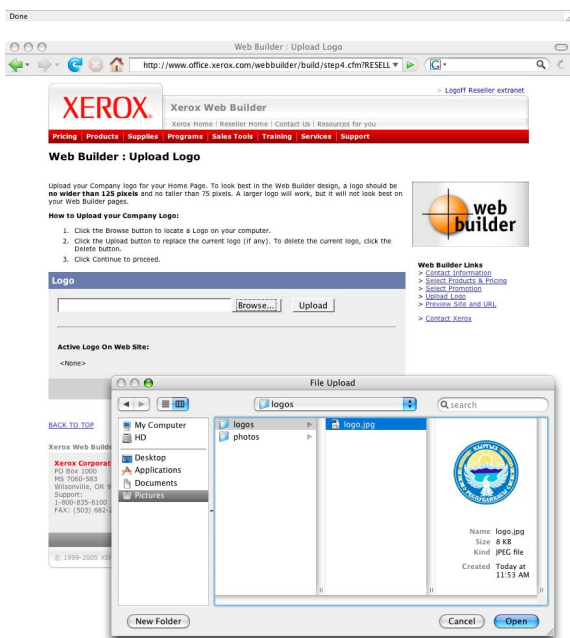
Done

Web Builder : Upload Logo

http://www.office.xerox.com/webbuilder/build/step4.cfm?RESELL

> Logoff Reseller extranet

XEROX

Xerox Web Builder

Xerox Home | Reseller Home | Contact Us | Resources for you

Pricing | Products | Supplies | Programs | Sales Tools | Training | Services | Support

Web Builder : Upload Logo

Upload your Company logo for your Home Page. To look best in the Web Builder design, a logo should be **no wider than 125 pixels** and no taller than 75 pixels. A larger logo will work, but it will not look best on your Web Builder pages.

**How to Upload your Company Logo:**

1. Click the Browse button to locate a Logo on your computer.
2. Click the Upload button to replace the current logo (if any). To delete the current logo, click the Delete button.
3. Click Continue to proceed.

web builder

Web Builder Links
> Contact Information
> Select Products & Pricing
> Select Promotion
> Upload Logo
> Preview Site and URL

> Contact Xerox

Logo

Browse... Upload

Active Logo On Web Site:

<None>

BACK TO TOP

Xerox Web Builde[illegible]

Xerox Corporat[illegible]
PO Box 1000
MS 7060-583
Wilsonville, OR 9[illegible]
Support:
1-800-835-6100
FAX: (503) 682-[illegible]

© 1999-2005 XE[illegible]

File Upload

logos

search

My Computer
HD
Desktop
Applications
Documents
Pictures

logos
photos

logo.jpg

Name logo.jpg
Size 8 KB
Kind JPEG file
Created Today at 11:53 AM

New Folder

Cancel

Open